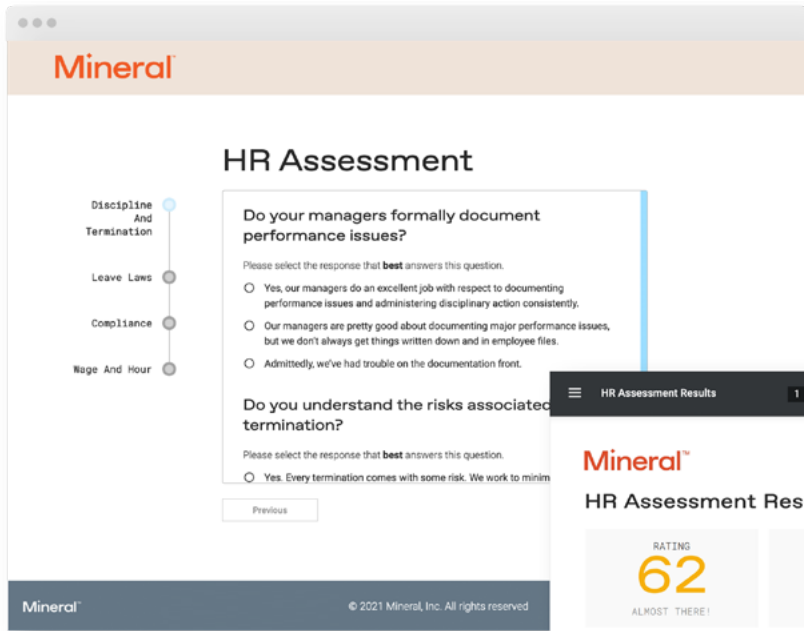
Mineral™

HR Assessment

Discipline And Termination

Leave Laws

Compliance

Wage And Hour

Do your managers formally document performance issues?

Please select the response that **best** answers this question.

Yes, our managers do an excellent job with respect to documenting performance issues and administering disciplinary action consistently.

Our managers are pretty good about documenting major performance issues, but we don't always get things written down and in employee files.

Admittedly, we've had trouble on the documentation front.

Do you understand the risks associated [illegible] termination?

Please select the response that **best** answers this question.

Yes. Every termination comes with some risk. We work to minim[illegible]

Previous

Mineral™

© 2021 Mineral, Inc. All rights reserved

HR Assessment Results

1

Mineral™

HR Assessment Res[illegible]

RATING

62

ALMOST THERE!